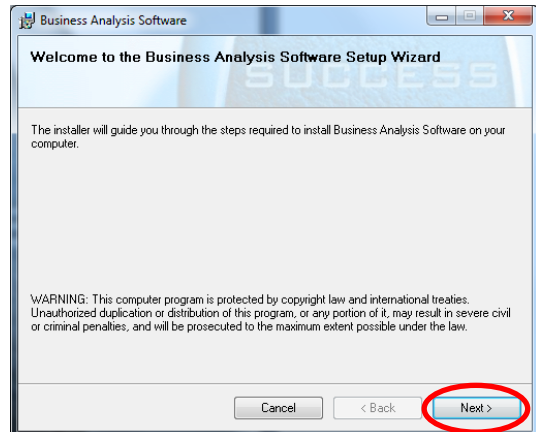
Business Analysis Software

Welcome to the Business Analysis Software Setup Wizard

SUCCESS

The installer will guide you through the steps required to install Business Analysis Software on your computer.

WARNING: This computer program is protected by copyright law and international treaties. Unauthorized duplication or distribution of this program, or any portion of it, may result in severe civil or criminal penalties, and will be prosecuted to the maximum extent possible under the law.

Cancel
< Back
Next >